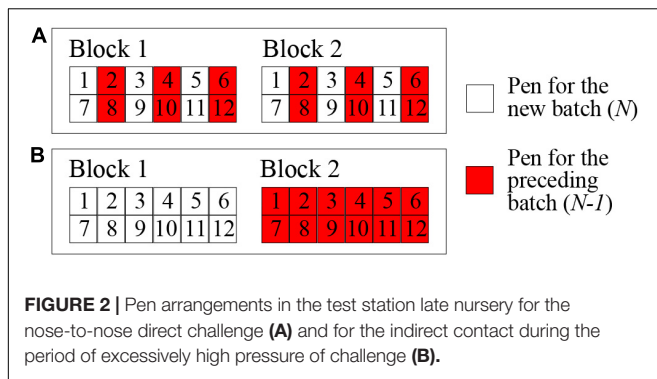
A

Block 1

| 1 | 2 | 3 | 4 | 5 | 6 |
|---|---|---|---|---|---|
| 7 | 8 | 9 | 10 | 11 | 12 |

Block 2

| 1 | 2 | 3 | 4 | 5 | 6 |
|---|---|---|---|---|---|
| 7 | 8 | 9 | 10 | 11 | 12 |

Pen for the new batch (*N*)

B

Block 1

| 1 | 2 | 3 | 4 | 5 | 6 |
|---|---|---|---|---|---|
| 7 | 8 | 9 | 10 | 11 | 12 |

Block 2

| 1 | 2 | 3 | 4 | 5 | 6 |
|---|---|---|---|---|---|
| 7 | 8 | 9 | 10 | 11 | 12 |

Pen for the preceding batch (*N-1*)

**FIGURE 2 |** Pen arrangements in the test station late nursery for the nose-to-nose direct challenge **(A)** and for the indirect contact during the period of excessively high pressure of challenge **(B).**